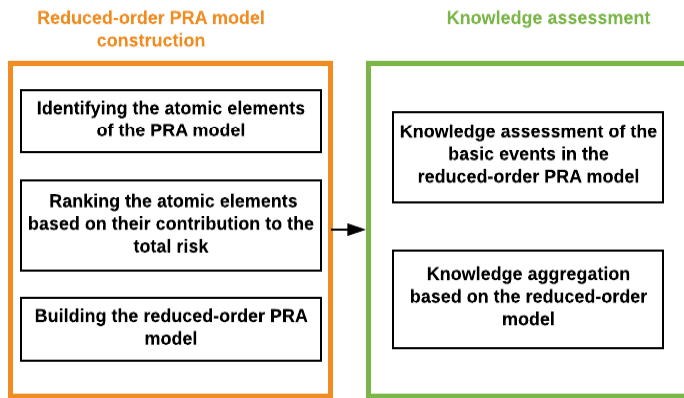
Reduced-order PRA model construction

Identifying the atomic elements of the PRA model

Ranking the atomic elements based on their contribution to the total risk

Building the reduced-order PRA model

Knowledge assessment

Knowledge assessment of the basic events in the reduced-order PRA model

Knowledge aggregation based on the reduced-order model